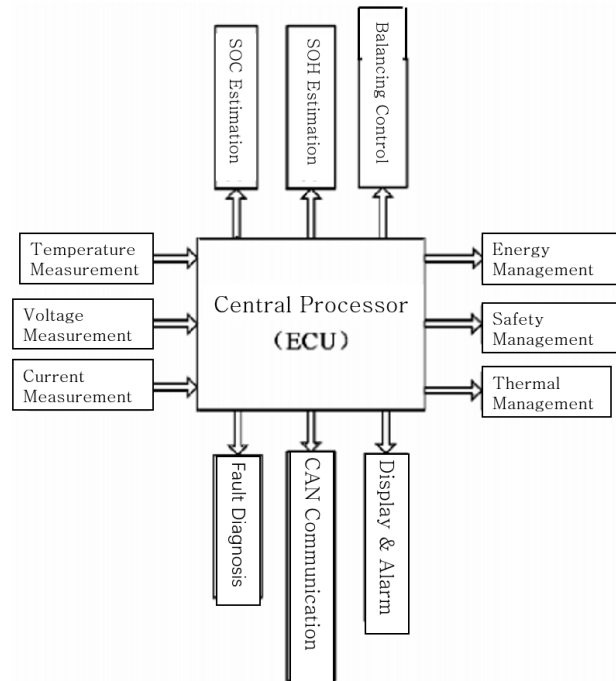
SOC Estimation

SOH Estimation

Balancing Control

Temperature Measurement

Voltage Measurement

Current Measurement

Central Processor
（ECU）

Energy Management

Safety Management

Thermal Management

Fault Diagnosis

CAN Communication

Display & Alarm